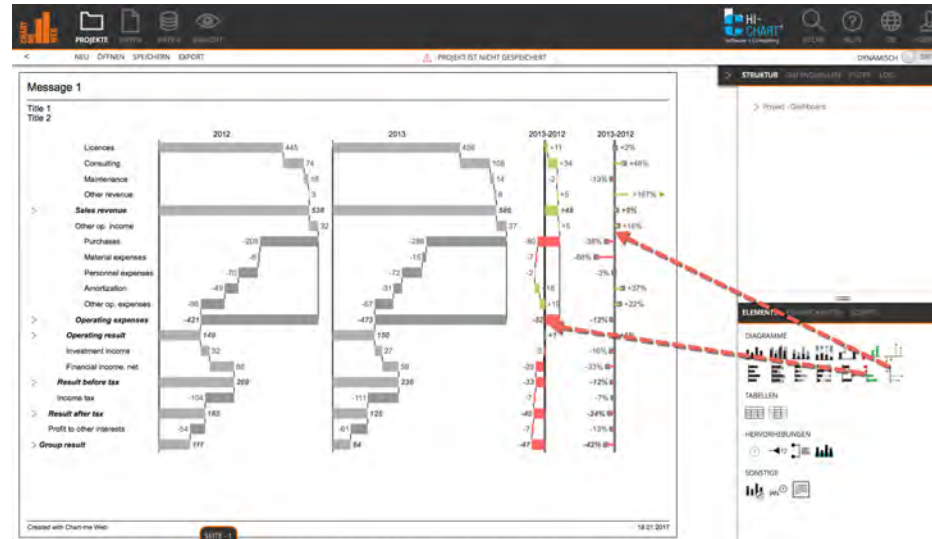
PROJEKTE

HI-CHART

< NEU ÖFFNEN SPEICHERN EXPORT

PROJEKT IST NICHT GESPEICHERT

DYNAMISCH

STRUKTUR

Projekt : Dashboards

Message 1

Title 1
Title 2

| | 2012 | 2013 | 2013-2012 | 2013-2012 |
|---|---|---|---|---|
| Licences | 445 | 456 | +11 | +2% |
| Consulting | 74 | 108 | +34 | +46% |
| Maintenance | 16 | 14 | -2 | -13% |
| Other revenue | 3 | 8 | +5 | +167% |
| Sales revenue | 538 | 586 | +48 | +9% |
| Other op. income | 32 | 37 | +5 | +16% |
| Purchases | -208 | -288 | -80 | -38% |
| Material expenses | -8 | -15 | -7 | -88% |
| Personnel expenses | -70 | -72 | -2 | -3% |
| Amortization | -49 | -31 | 18 | +37% |
| Other op. expenses | -86 | -67 | +19 | +22% |
| Operating expenses | -421 | -473 | -52 | -12% |
| Operating result | 149 | 150 | +1 | +1% |
| Investment income | 32 | 27 | -5 | -16% |
| Financial income, net | 88 | 59 | -29 | -33% |
| Result before tax | 269 | 236 | -33 | -12% |
| Income tax | -104 | -111 | -7 | -7% |
| Result after tax | 165 | 125 | -40 | -24% |
| Profit to other interests | -54 | -61 | -7 | -13% |
| Group result | 111 | 64 | -47 | -42% |

Created with Chart-me Web 18.01.2017

SEITE 1

ELEMENTE

DIAGRAMME

TABELLEN

HERVORHEBUNGEN

SONSTIGE